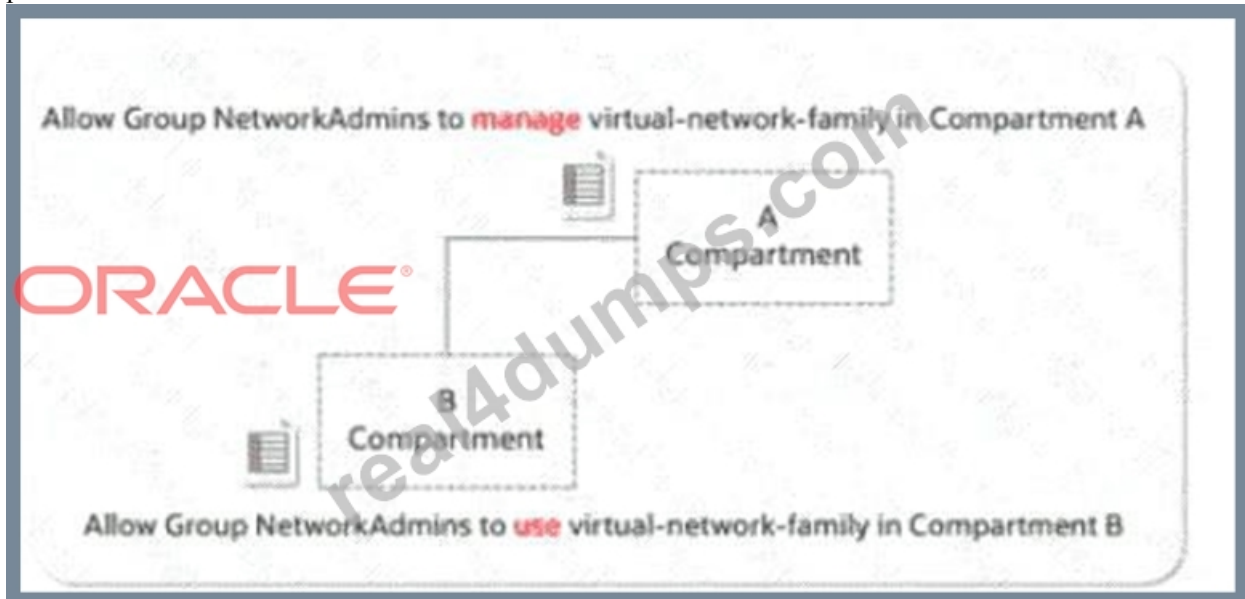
Allow Group NetworkAdmins to manage virtual-network-family in Compartment A

A
Compartment

ORACLE

B
Compartment

real4dumps.com

Allow Group NetworkAdmins to use virtual-network-family in Compartment B